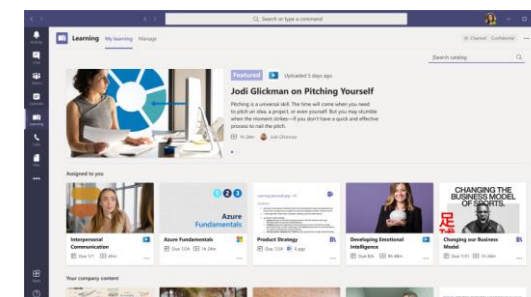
Search or type a command

Learning My learning Manage

Search catalog

Featured Uploaded 5 days ago

Jodi Glickman on Pitching Yourself

Pitching is a universal skill. The time will come when you need to pitch an idea, a project, or even yourself. But you may stumble when the moment strikes—if you don't have a quick and effective process to nail the pitch.

Jodi Glickman

Assigned to you

Azure Fundamentals

CHANGING THE BUSINESS MODEL OF SPORTS.

Interpersonal Communication

Azure Fundamentals

Product Strategy

Developing Emotional Intelligence

Changing our Business Model

Your company content